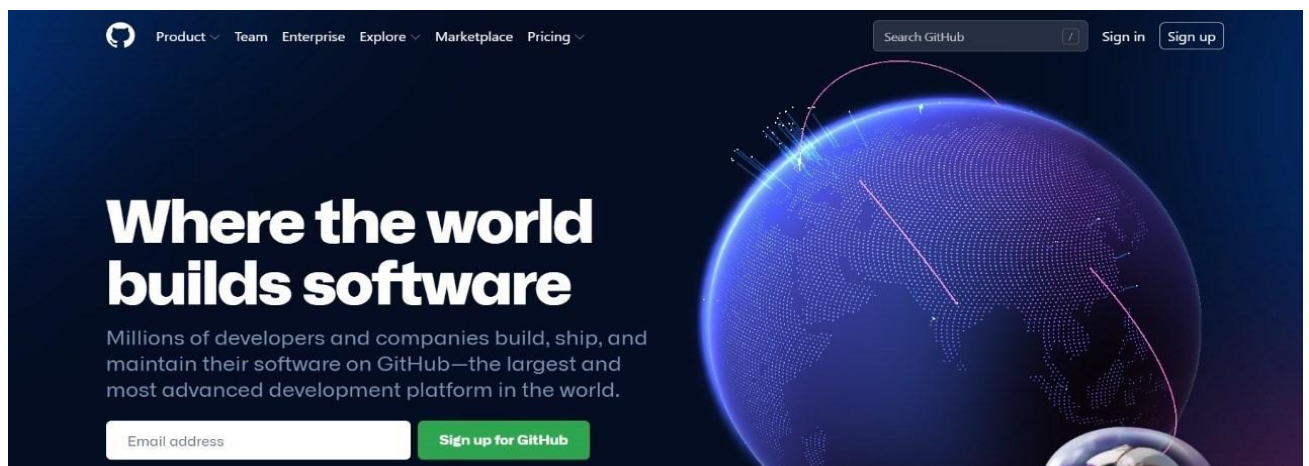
Product Team Enterprise Explore Marketplace Pricing

Search GitHub /

Sign in Sign up

Where the world builds software

Millions of developers and companies build, ship, and maintain their software on GitHub—the largest and most advanced development platform in the world.

Email address

Sign up for GitHub